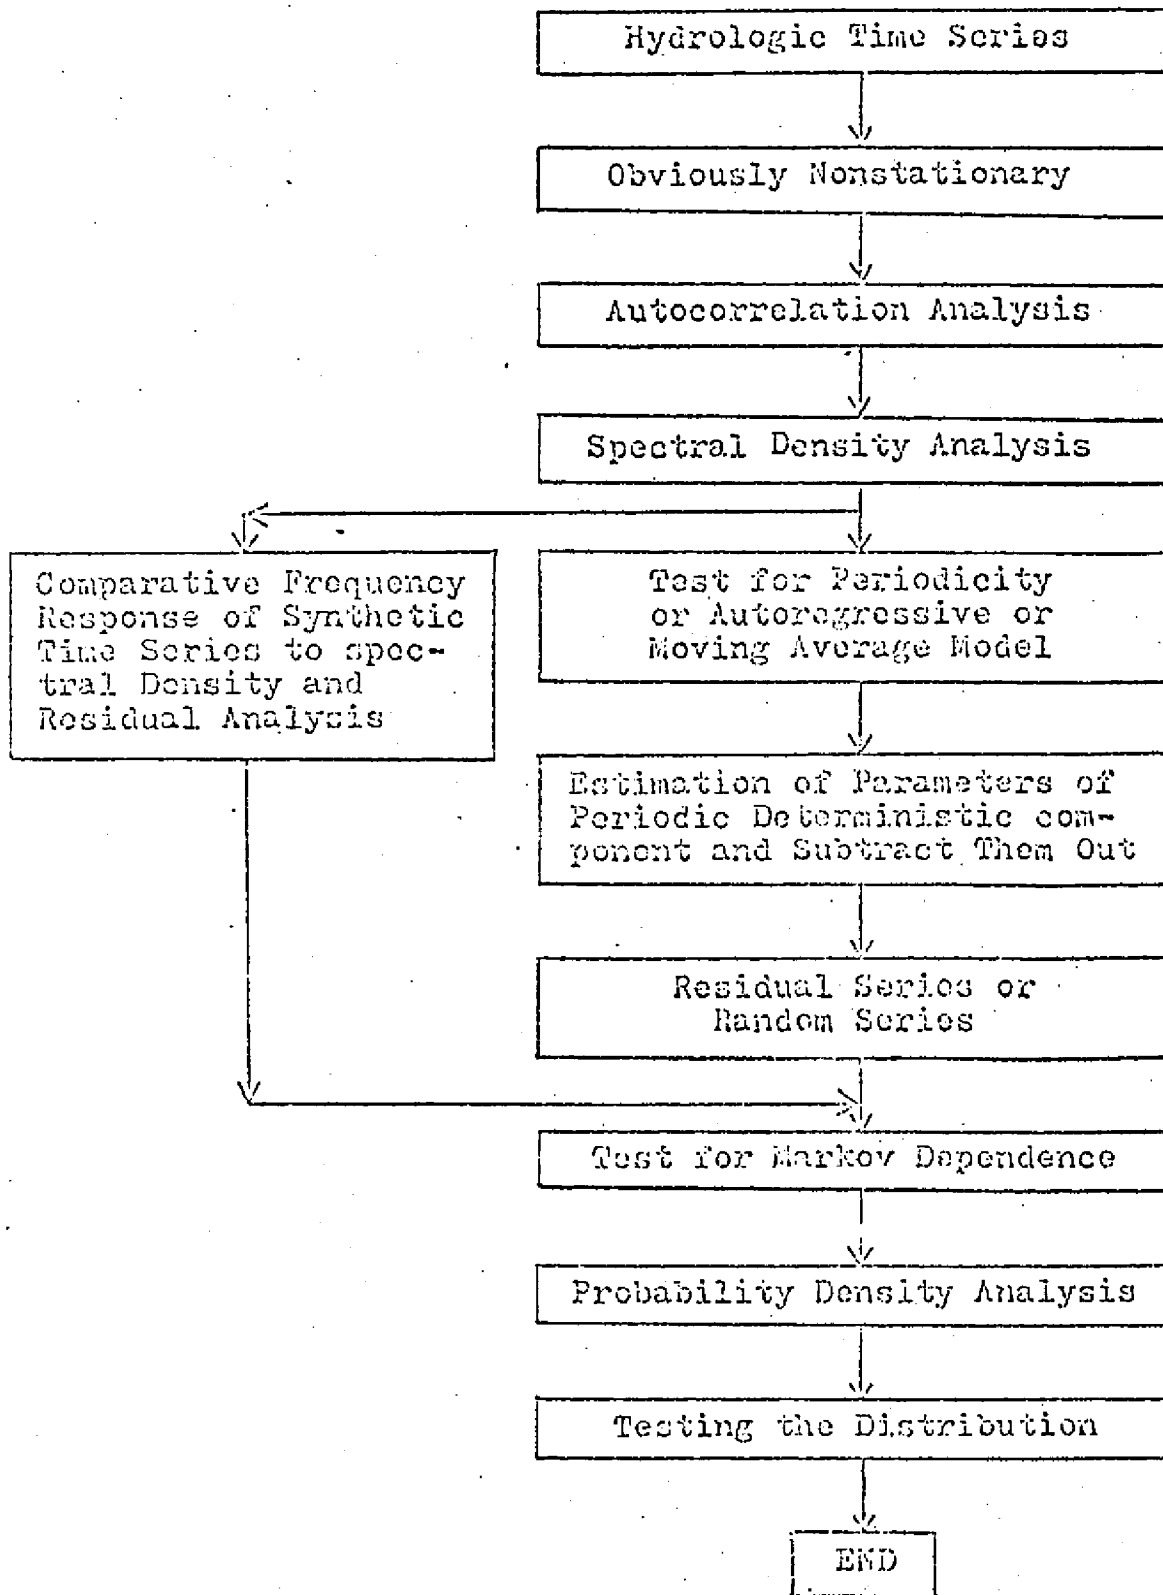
Hydrologic Time Series

Obviously Nonstationary

Autocorrelation Analysis

Spectral Density Analysis

Comparative Frequency Response of Synthetic Time Series to spectral Density and Residual Analysis

Test for Periodicity or Autoregressive or Moving Average Model

Estimation of Parameters of Periodic Deterministic component and Subtract Them Out

Residual Series or Random Series

Test for Markov Dependence

Probability Density Analysis

Testing the Distribution

END